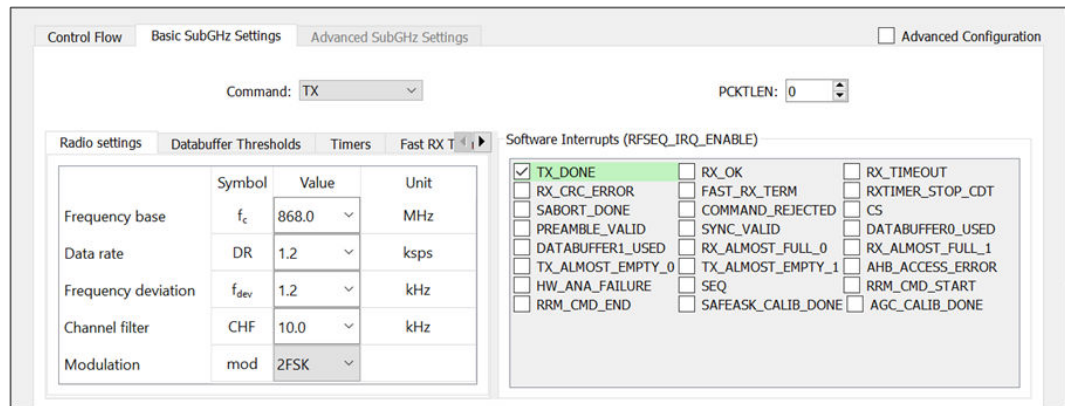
Control Flow | Basic SubGHz Settings | Advanced SubGHz Settings

Advanced Configuration

Command: TX

PCKTLEN: 0

Radio settings | Databuffer Thresholds | Timers | Fast RX T

| | Symbol | Value | Unit |
|---|---|---|---|
| Frequency base | $f_c$ | 868.0 | MHz |
| Data rate | DR | 1.2 | ksps |
| Frequency deviation | $f_{dev}$ | 1.2 | kHz |
| Channel filter | CHF | 10.0 | kHz |
| Modulation | mod | 2FSK | |

Software Interrupts (RFSEQ_IRQ_ENABLE)

TX_DONE
RX_CRC_ERROR
SABORT_DONE
PREAMBLE_VALID
DATABUFFER1_USED
TX_ALMOST_EMPTY_0
HW_ANA_FAILURE
RRM_CMD_END

RX_OK
FAST_RX_TERM
COMMAND_REJECTED
SYNC_VALID
RX_ALMOST_FULL_0
TX_ALMOST_EMPTY_1
SEQ
SAFEASK_CALIB_DONE

RX_TIMEOUT
RXTIMER_STOP_CDT
CS
DATABUFFER0_USED
RX_ALMOST_FULL_1
AHB_ACCESS_ERROR
RRM_CMD_START
AGC_CALIB_DONE